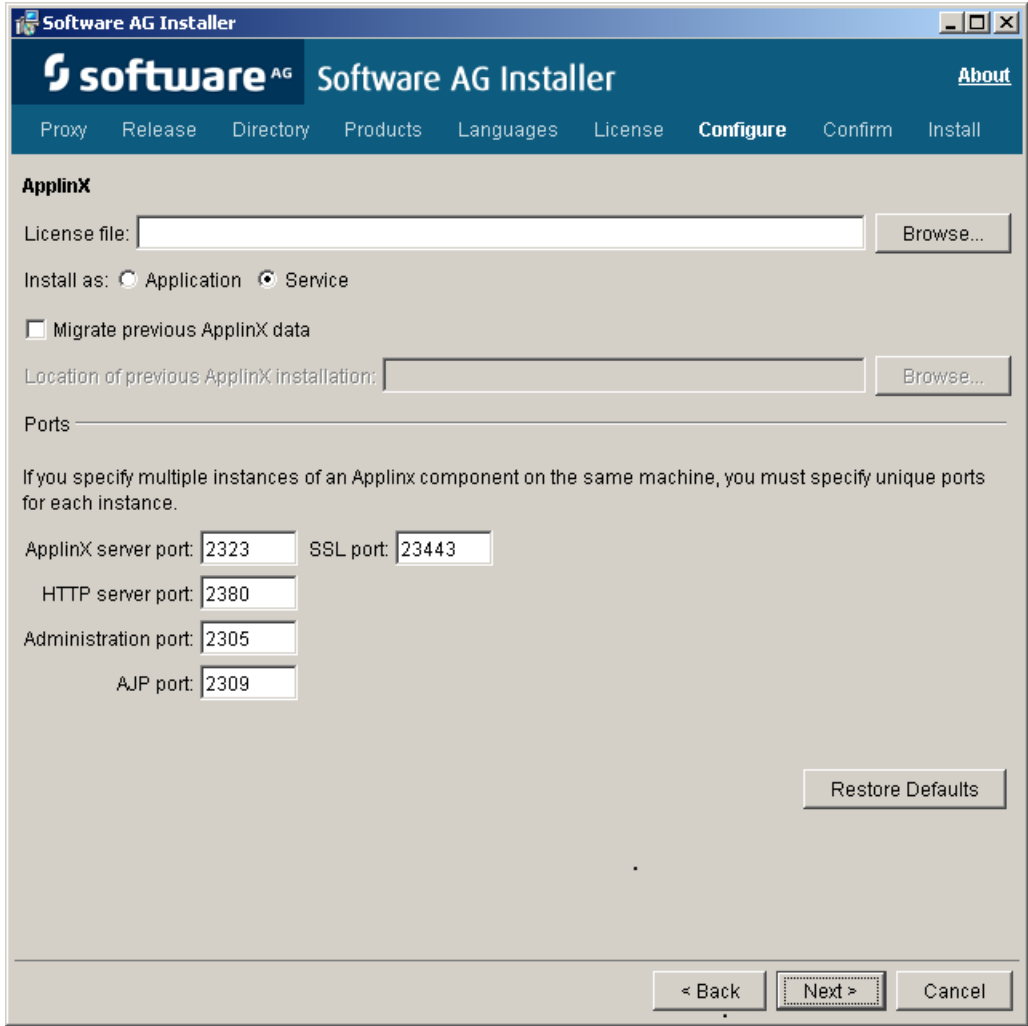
Software AG Installer

software AG Software AG Installer About

Proxy Release Directory Products Languages License Configure Confirm Install

ApplinX

License file: Browse...

Install as: Application Service

Migrate previous ApplinX data

Location of previous ApplinX installation: Browse...

Ports

If you specify multiple instances of an Applinx component on the same machine, you must specify unique ports for each instance.

ApplinX server port: 2323 SSL port: 23443

HTTP server port: 2380

Administration port: 2305

AJP port: 2309

Restore Defaults

< Back Next > Cancel